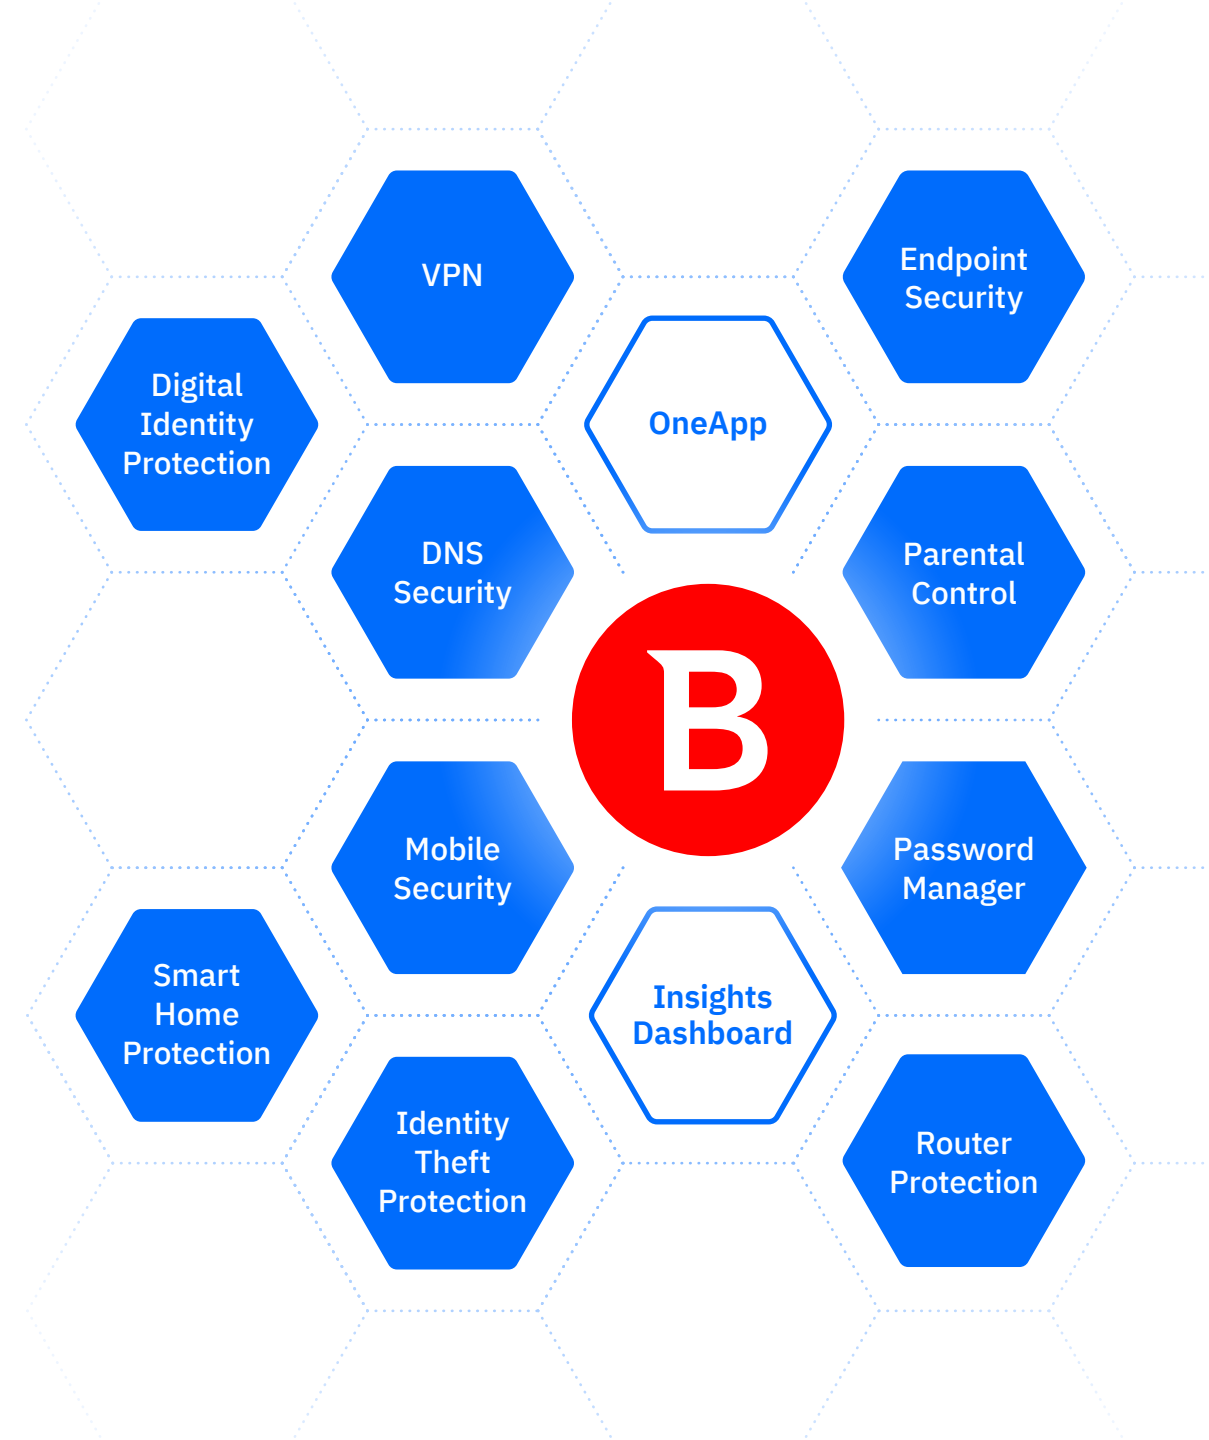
VPN

Endpoint Security

Digital Identity Protection

OneApp

DNS Security

Parental Control

B

Mobile Security

Password Manager

Smart Home Protection

Insights Dashboard

Identity Theft Protection

Router Protection